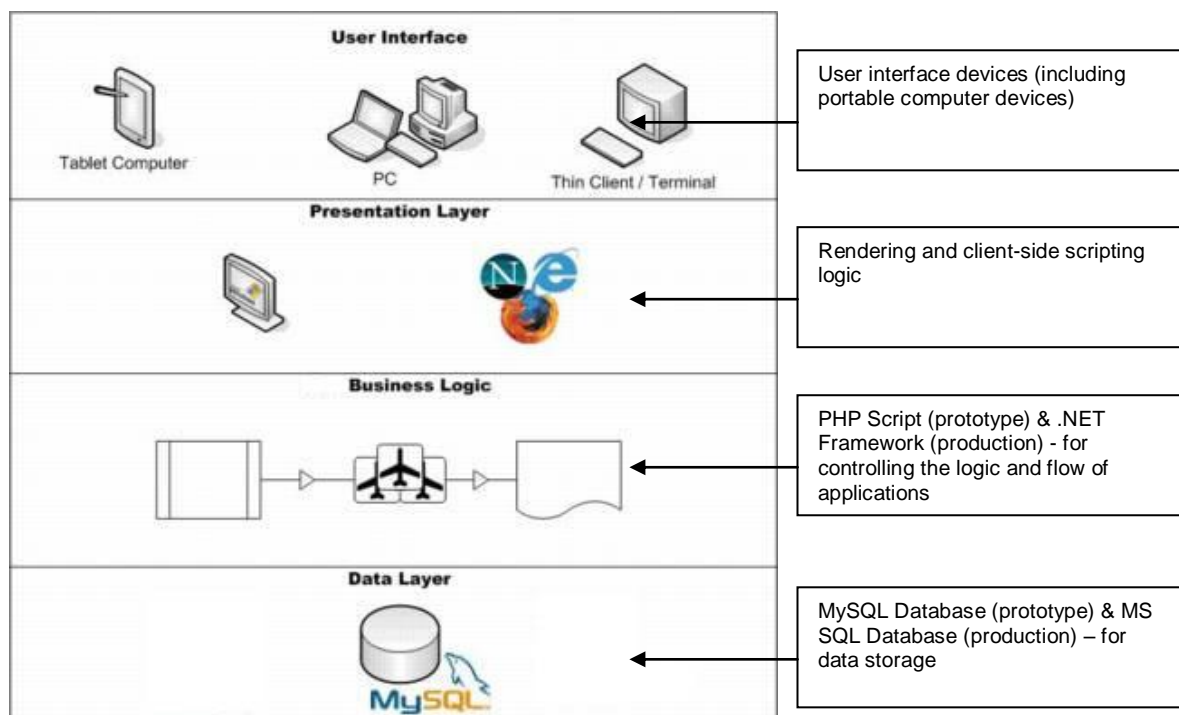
User Interface

Tablet Computer

PC

Thin Client / Terminal

User interface devices (including portable computer devices)

Presentation Layer

Rendering and client-side scripting logic

Business Logic

PHP Script (prototype) & .NET Framework (production) - for controlling the logic and flow of applications

Data Layer

MySQL

MySQL Database (prototype) & MS SQL Database (production) – for data storage